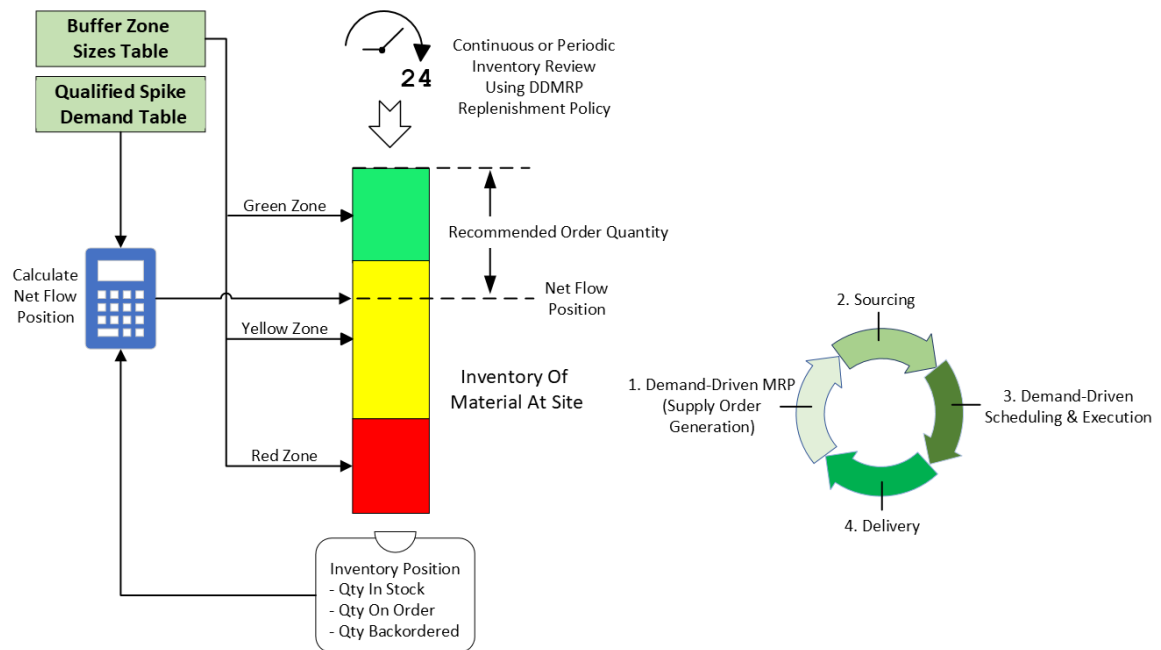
Buffer Zone Sizes Table

Qualified Spike Demand Table

24

Continuous or Periodic Inventory Review Using DDMRP Replenishment Policy

Green Zone

Recommended Order Quantity

Calculate Net Flow Position

Net Flow Position

Yellow Zone

Inventory Of Material At Site

Red Zone

Inventory Position
- Qty In Stock
- Qty On Order
- Qty Backordered

2. Sourcing

1. Demand-Driven MRP (Supply Order Generation)

3. Demand-Driven Scheduling & Execution

4. Delivery